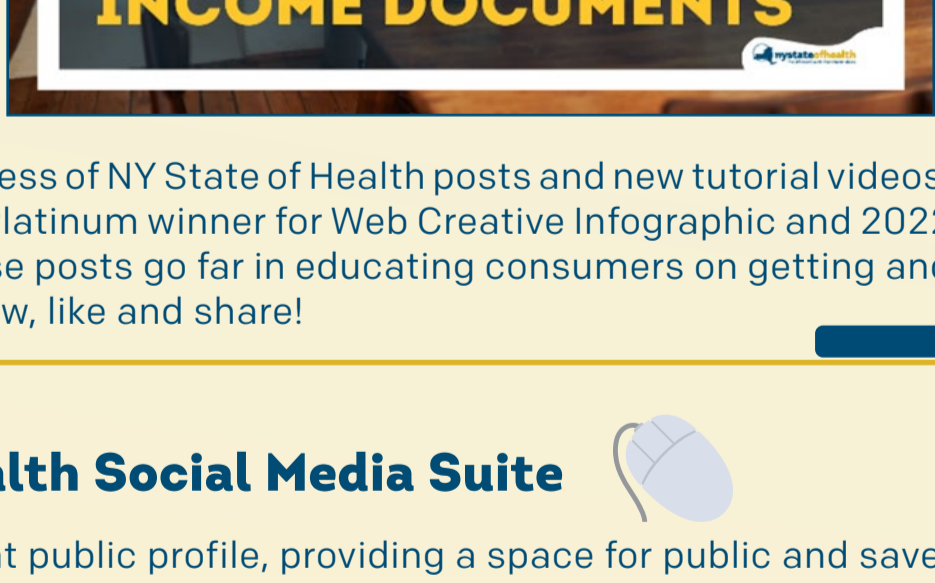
INCOME DOCUMENTS

nystateofhealth

ess of NY State of Health posts and new tutorial videos latinum winner for Web Creative Infographic and 202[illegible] se posts go far in educating consumers on getting and w, like and share!

lth Social Media Suite

t public profile, providing a space for public and save